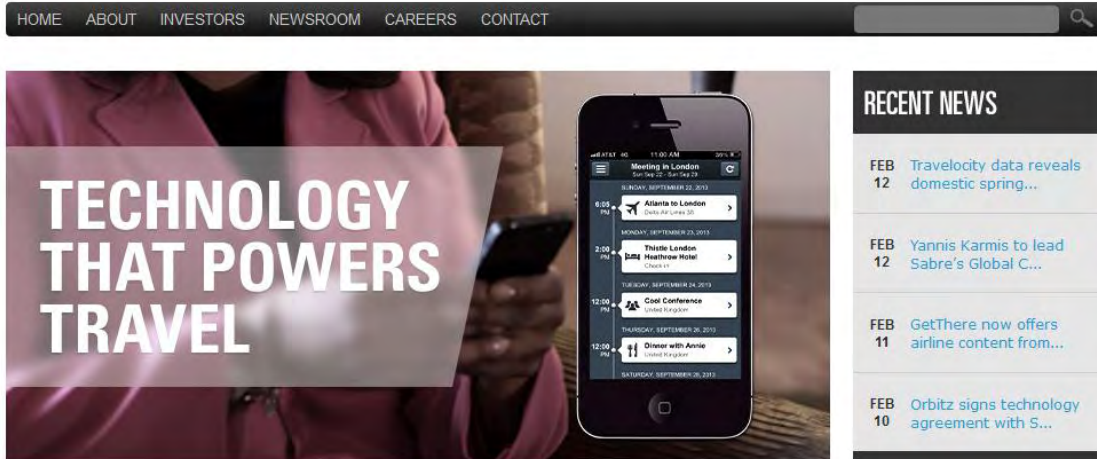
HOME ABOUT INVESTORS NEWSROOM CAREERS CONTACT

TECHNOLOGY THAT POWERS TRAVEL

AT&T 4G 11:00 AM 39%

Meeting in London
Sun Sep 22 - Sun Sep 29

SUNDAY, SEPTEMBER 22, 2013
6:05 PM Atlanta to London
Delta Air Lines 30

MONDAY, SEPTEMBER 23, 2013
2:00 PM Thistle London Heathrow Hotel
Check in

TUESDAY, SEPTEMBER 24, 2013
12:00 PM Cool Conference
United Kingdom

THURSDAY, SEPTEMBER 26, 2013
12:00 PM Dinner with Annie
United Kingdom

SATURDAY, SEPTEMBER 28, 2013

RECENT NEWS

FEB 12 Travelocity data reveals domestic spring...

FEB 12 Yannis Karmis to lead Sabre's Global C...

FEB 11 GetThere now offers airline content from...

FEB 10 Orbitz signs technology agreement with S...